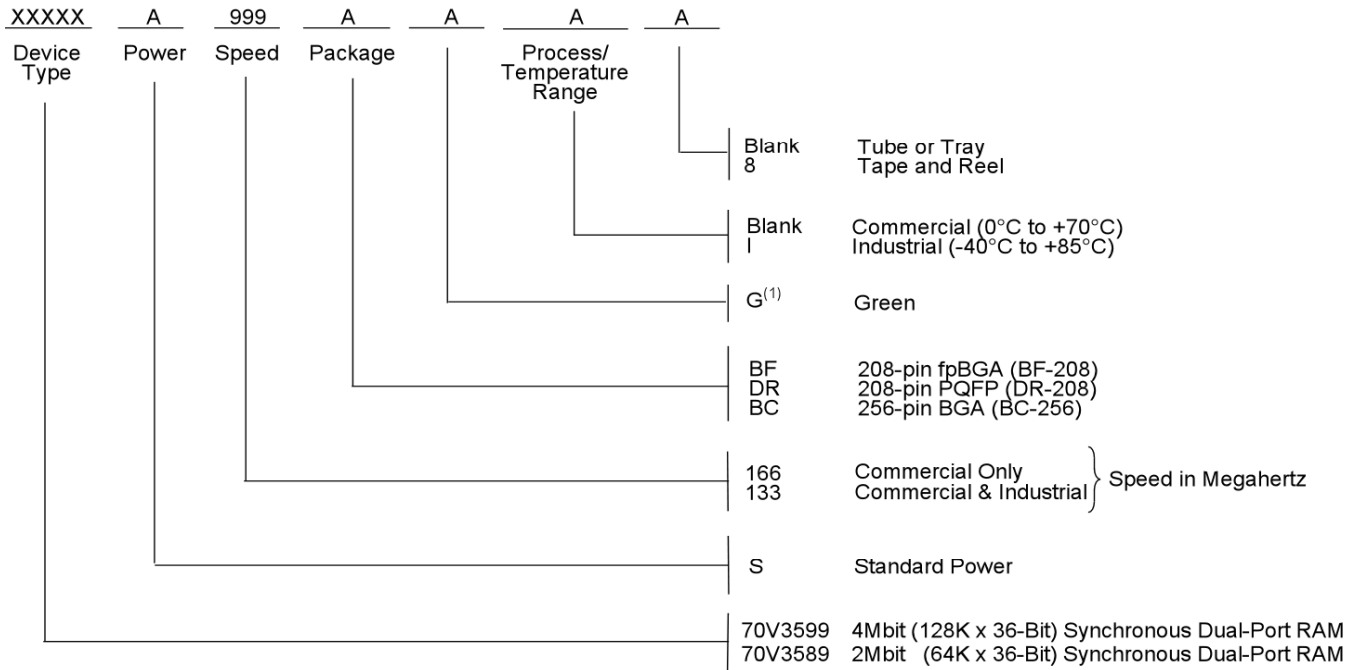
XXXXX A 999 A A A A

Device Type Power Speed Package Process/ Temperature Range

Blank Tube or Tray
8 Tape and Reel

Blank Commercial (0°C to +70°C)
I Industrial (-40°C to +85°C)

G$^{(1)}$ Green

BF 208-pin fpBGA (BF-208)
DR 208-pin PQFP (DR-208)
BC 256-pin BGA (BC-256)

166 Commercial Only
133 Commercial & Industrial
Speed in Megahertz

S Standard Power

70V3599 4Mbit (128K x 36-Bit) Synchronous Dual-Port RAM
70V3589 2Mbit (64K x 36-Bit) Synchronous Dual-Port RAM